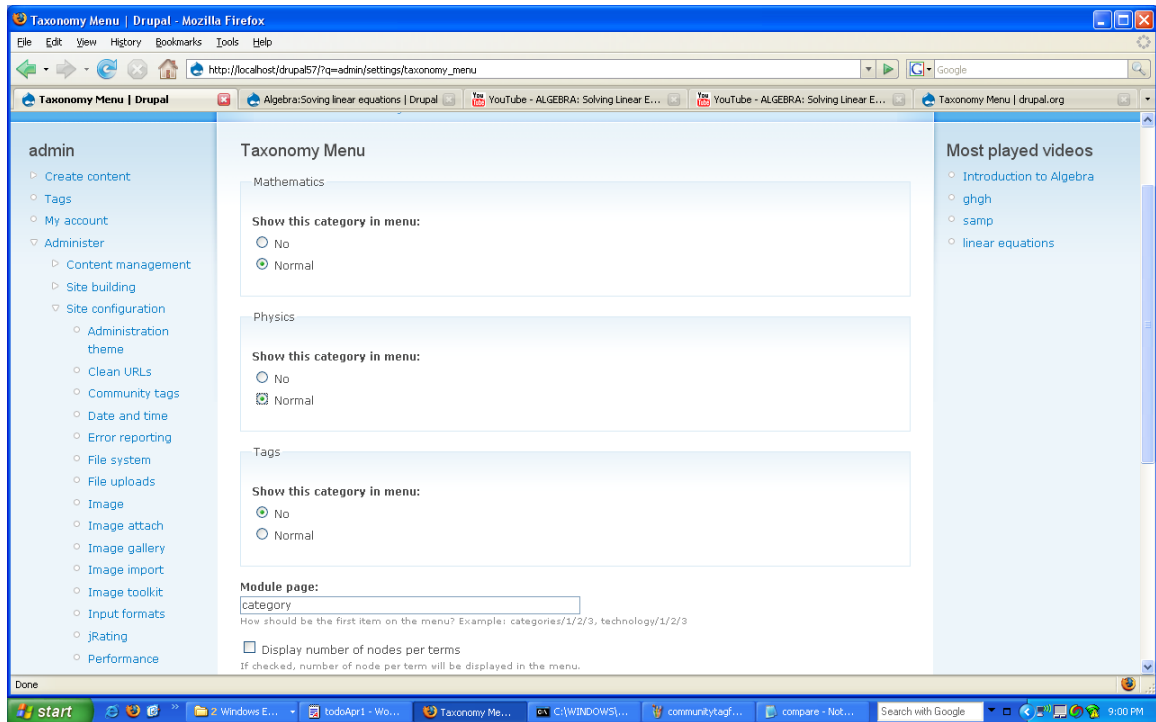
Taxonomy Menu | Drupal - Mozilla Firefox

File Edit View History Bookmarks Tools Help

http://localhost/drupal57/?q=admin/settings/taxonomy_menu

Google

Taxonomy Menu | Drupal | Algebra:Soving linear equations | Drupal | YouTube - ALGEBRA: Solving Linear E... | YouTube - ALGEBRA: Solving Linear E... | Taxonomy Menu | drupal.org

admin
Create content
Tags
My account
Administer
Content management
Site building
Site configuration
Administration theme
Clean URLs
Community tags
Date and time
Error reporting
File system
File uploads
Image
Image attach
Image gallery
Image import
Image toolkit
Input formats
jRating
Performance

Taxonomy Menu

Mathematics

Show this category in menu:
No
Normal

Physics

Show this category in menu:
No
Normal

Tags

Show this category in menu:
No
Normal

Module page:
category
How should be the first item on the menu? Example: categories/1/2/3, technology/1/2/3

Display number of nodes per terms
If checked, number of node per term will be displayed in the menu.

Most played videos
Introduction to Algebra
ghgh
samp
linear equations

Done

start | 2 Windows E... | todoApr1 - Wo... | Taxonomy Me... | C:\WINDOWS\... | communitytagf... | compare - Not... | Search with Google | 9:00 PM